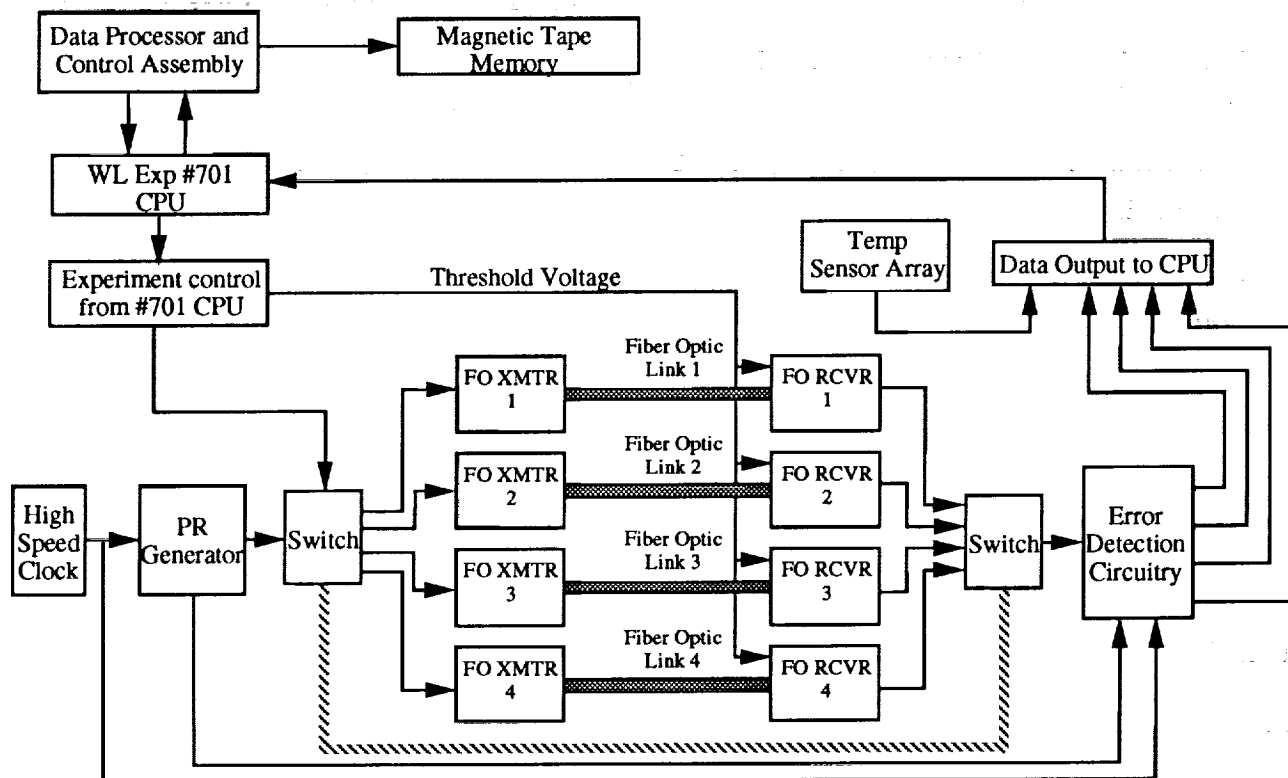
Data Processor and Control Assembly

Magnetic Tape Memory

WL Exp #701 CPU

Experiment control from #701 CPU

Threshold Voltage

Temp Sensor Array

Data Output to CPU

Fiber Optic Link 1

FO XMTR 1

FO RCVR 1

Fiber Optic Link 2

FO XMTR 2

FO RCVR 2

High Speed Clock

PR Generator

Switch

Fiber Optic Link 3

FO XMTR 3

FO RCVR 3

Switch

Error Detection Circuitry

Fiber Optic Link 4

FO XMTR 4

FO RCVR 4